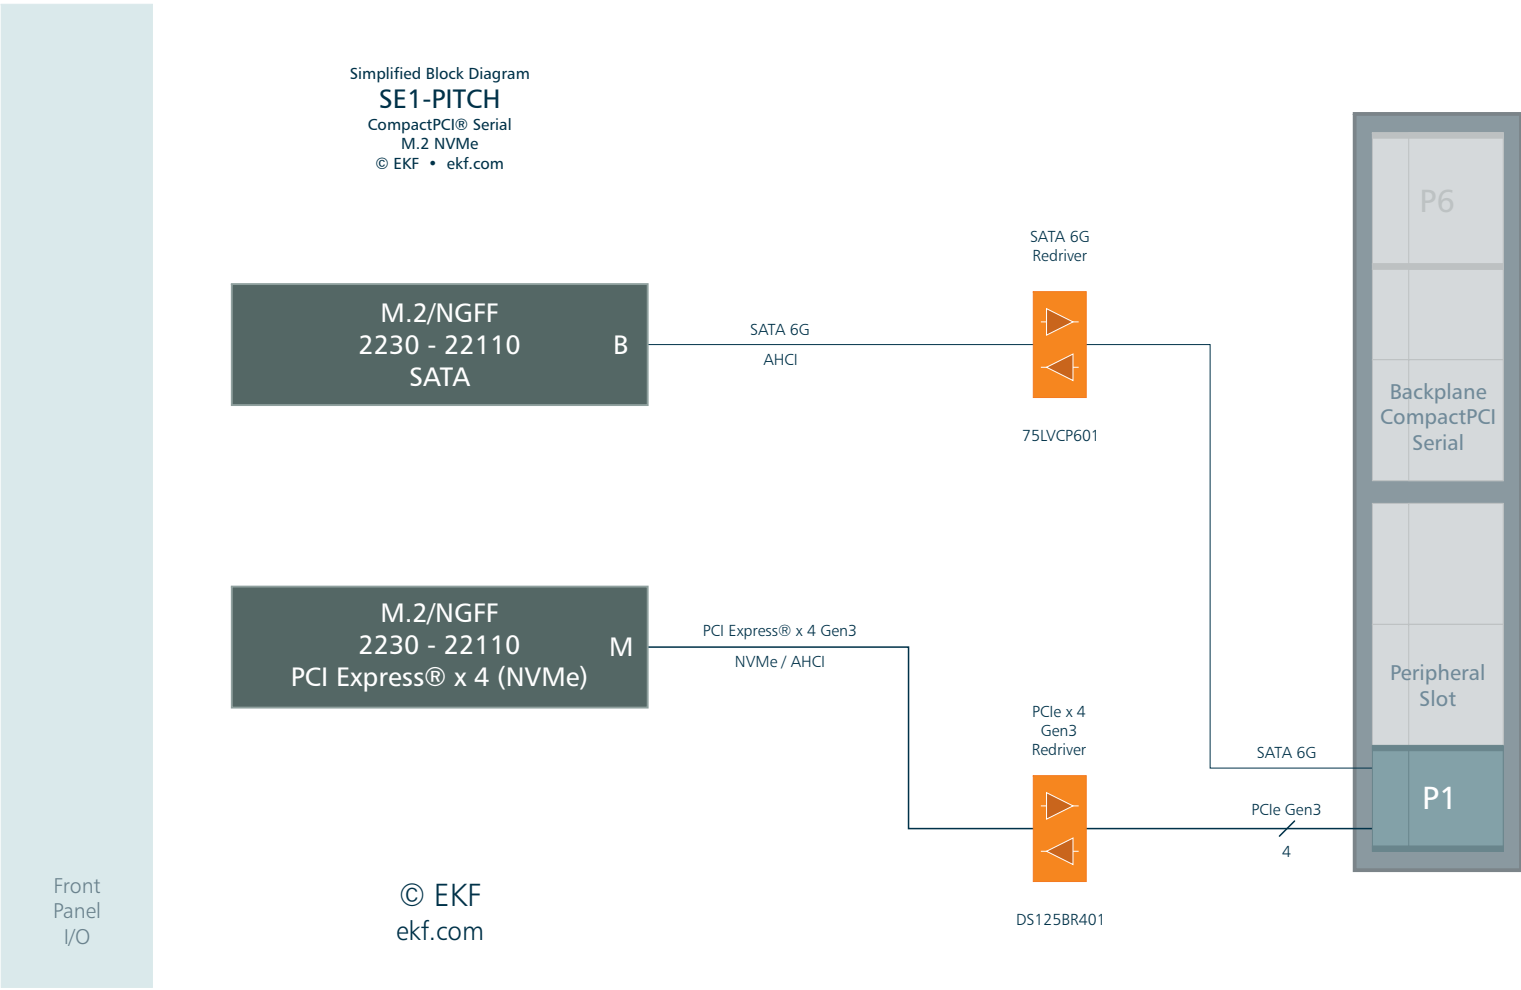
Simplified Block Diagram
SE1-PITCH
CompactPCI® Serial
M.2 NVMe
© EKF • ekf.com

SATA 6G
Redriver

M.2/NGFF
2230 - 22110
SATA

B

SATA 6G

AHCI

75LVCP601

P6

Backplane
CompactPCI
Serial

M.2/NGFF
2230 - 22110
PCI Express® x 4 (NVMe)

M

PCI Express® x 4 Gen3

NVMe / AHCI

PCIe x 4
Gen3
Redriver

Peripheral
Slot

SATA 6G

P1

PCIe Gen3

4

DS125BR401

Front
Panel
I/O

© EKF
ekf.com